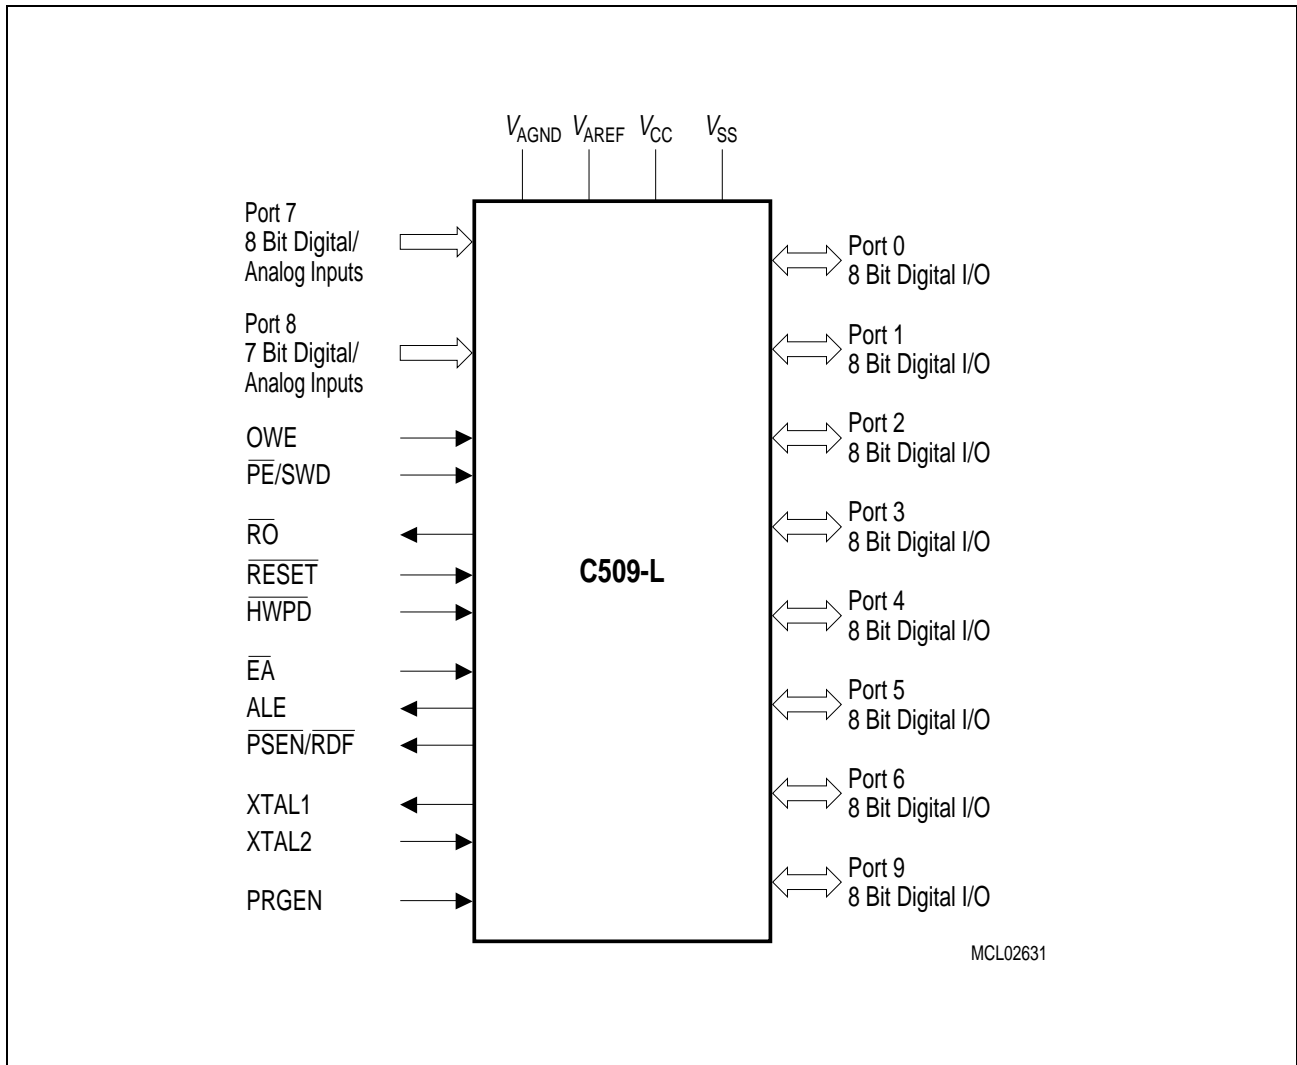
$V_{AGND}$ $V_{AREF}$ $V_{CC}$ $V_{SS}$

Port 7
8 Bit Digital/
Analog Inputs

Port 8
7 Bit Digital/
Analog Inputs

OWE
$\overline{PE}$/SWD

$\overline{RO}$
$\overline{RESET}$
$\overline{HWPD}$

$\overline{EA}$
ALE
$\overline{PSEN}$/$\overline{RDF}$

XTAL1
XTAL2

PRGEN

C509-L

Port 0
8 Bit Digital I/O

Port 1
8 Bit Digital I/O

Port 2
8 Bit Digital I/O

Port 3
8 Bit Digital I/O

Port 4
8 Bit Digital I/O

Port 5
8 Bit Digital I/O

Port 6
8 Bit Digital I/O

Port 9
8 Bit Digital I/O

MCL02631